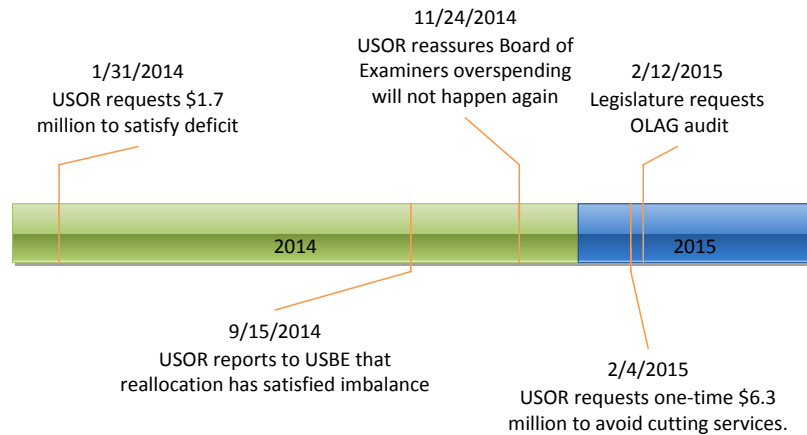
11/24/2014
USOR reassures Board of Examiners overspending will not happen again

1/31/2014
USOR requests $1.7 million to satisfy deficit

2/12/2015
Legislature requests OLAG audit

2014

2015

9/15/2014
USOR reports to USBE that reallocation has satisfied imbalance

2/4/2015
USOR requests one-time $6.3 million to avoid cutting services.